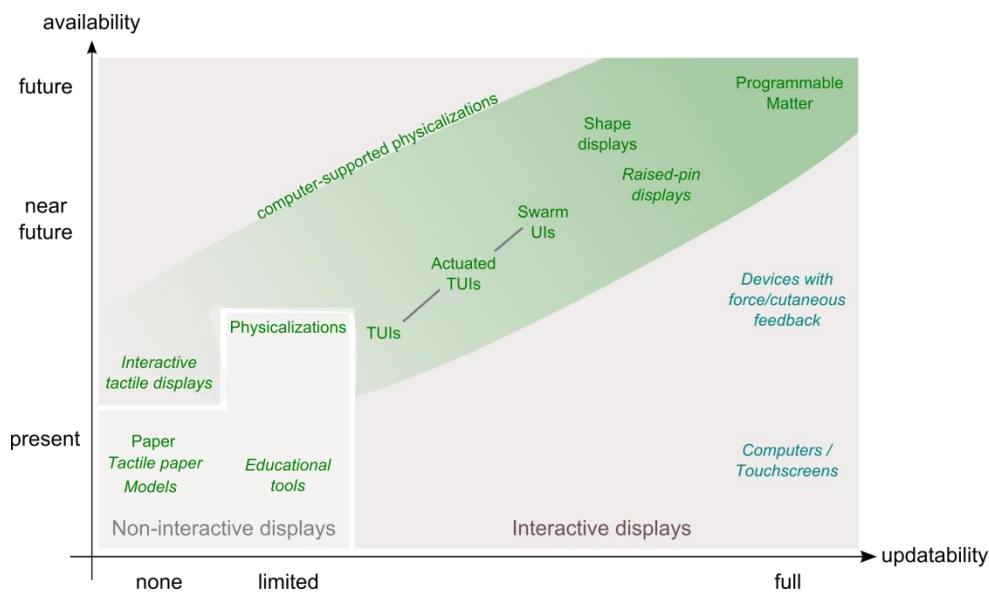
availability

future

near future

present

computer-supported physicalizations

Programmable Matter

Shape displays

Raised-pin displays

Swarm UIs

Actuated TUIs

TUIs

Devices with force/cutaneous feedback

Physicalizations

Interactive tactile displays

Paper
Tactile paper
Models

Educational tools

Computers / Touchscreens

Non-interactive displays

Interactive displays

updatability

none

limited

full